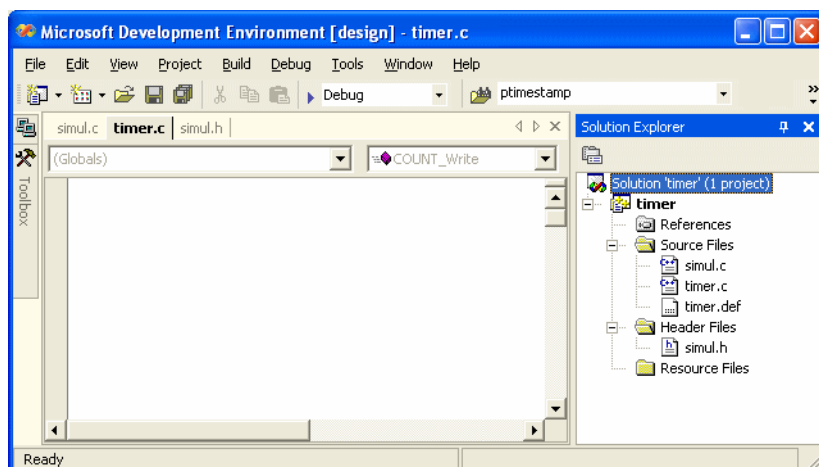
Microsoft Development Environment [design] - timer.c

File Edit View Project Build Debug Tools Window Help

Debug

ptimestamp

Toolbox

simul.c timer.c simul.h

(Globals)

COUNT_Write

Solution Explorer

Solution 'timer' (1 project)

timer

References

Source Files

simul.c

timer.c

timer.def

Header Files

simul.h

Resource Files

Ready